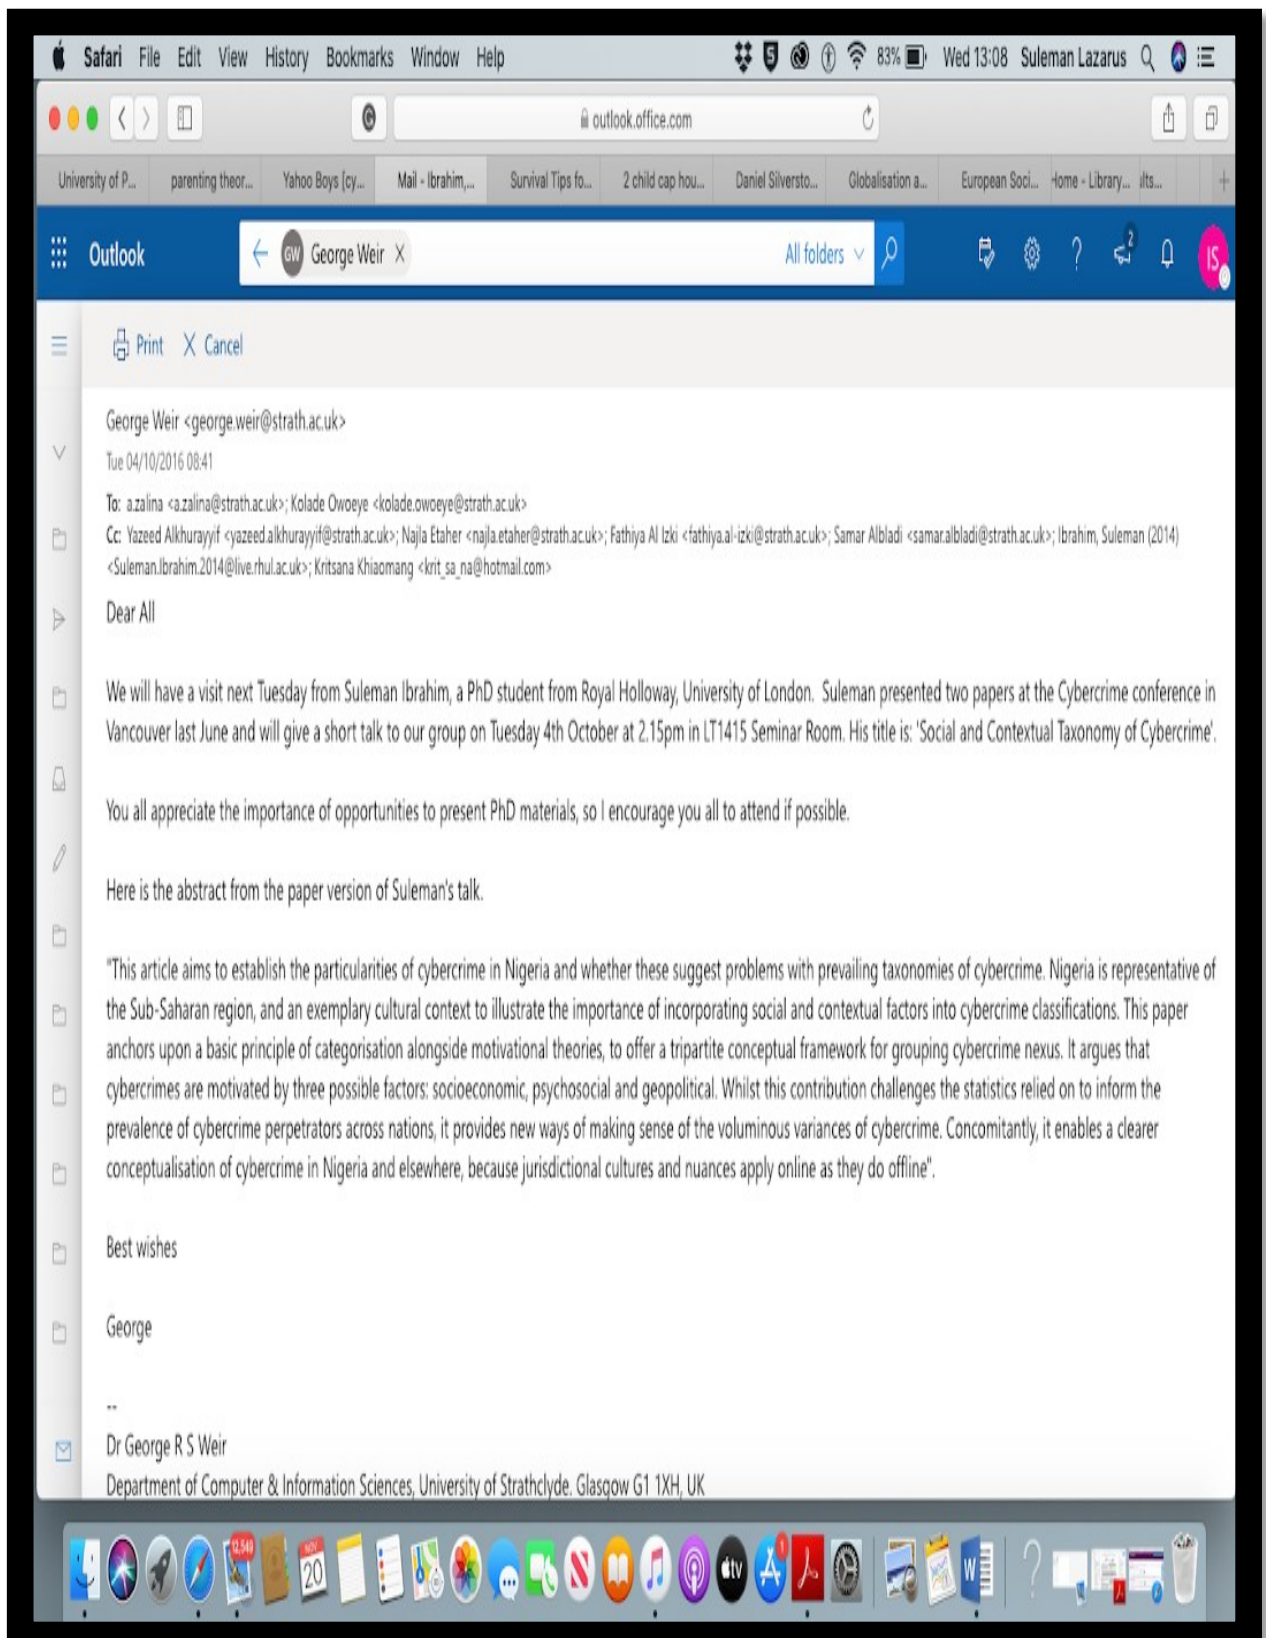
Safari File Edit View History Bookmarks Window Help 83% Wed 13:08 Suleman Lazarus

outlook.office.com

University of P... parenting theor... Yahoo Boys [cy... Mail - Ibrahim,... Survival Tips fo... 2 child cap hou... Daniel Silversto... Globalisation a... European Soci... Home - Library... Its...

Outlook GW George Weir X All folders

Print X Cancel

George Weir <george.weir@strath.ac.uk>
Tue 04/10/2016 08:41

To: a.zalina <a.zalina@strath.ac.uk>; Kolade Owoeye <kolade.owoeye@strath.ac.uk>
Cc: Yazeed Alkhurayyif <yazeed.alkhurayyif@strath.ac.uk>; Najla Etaher <najla.etaher@strath.ac.uk>; Fathiya Al Izki <fathiya.al-izki@strath.ac.uk>; Samar Albladi <samar.albladi@strath.ac.uk>; Ibrahim, Suleman (2014) <Suleman.Ibrahim.2014@live.rhul.ac.uk>; Kritsana Khiaomang <krit_sa_na@hotmail.com>

Dear All

We will have a visit next Tuesday from Suleman Ibrahim, a PhD student from Royal Holloway, University of London. Suleman presented two papers at the Cybercrime conference in Vancouver last June and will give a short talk to our group on Tuesday 4th October at 2.15pm in LT1415 Seminar Room. His title is: 'Social and Contextual Taxonomy of Cybercrime'.

You all appreciate the importance of opportunities to present PhD materials, so I encourage you all to attend if possible.

Here is the abstract from the paper version of Suleman's talk.

"This article aims to establish the particularities of cybercrime in Nigeria and whether these suggest problems with prevailing taxonomies of cybercrime. Nigeria is representative of the Sub-Saharan region, and an exemplary cultural context to illustrate the importance of incorporating social and contextual factors into cybercrime classifications. This paper anchors upon a basic principle of categorisation alongside motivational theories, to offer a tripartite conceptual framework for grouping cybercrime nexus. It argues that cybercrimes are motivated by three possible factors: socioeconomic, psychosocial and geopolitical. Whilst this contribution challenges the statistics relied on to inform the prevalence of cybercrime perpetrators across nations, it provides new ways of making sense of the voluminous variances of cybercrime. Concomitantly, it enables a clearer conceptualisation of cybercrime in Nigeria and elsewhere, because jurisdictional cultures and nuances apply online as they do offline".

Best wishes

George

--
Dr George R S Weir
Department of Computer & Information Sciences, University of Strathclyde, Glasgow G1 1XH, UK

20